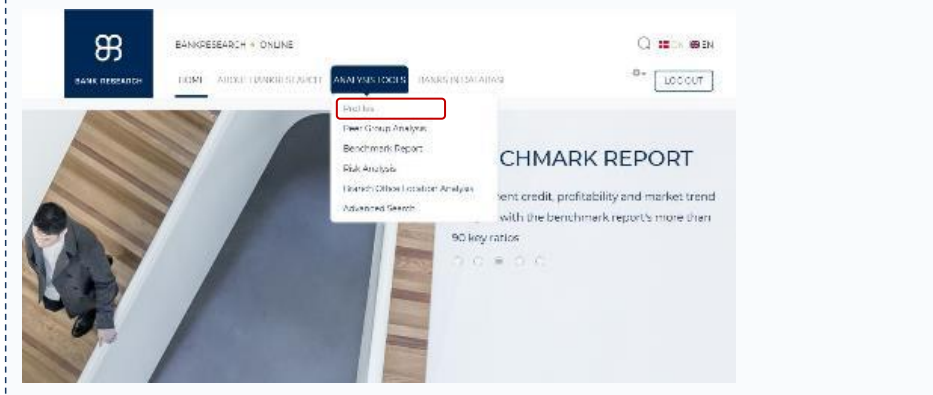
BANK RESEARCH

BANKRESEARCH + ONLINE

HOME ABOUT BANKRESEARCH ANALYSIS TOOLS BANKS IN DATABASE

DK EN

LOG OUT

Profiles
Peer Group Analysis
Benchmark Report
Risk Analysis
Branch Office Location Analysis
Advanced Search

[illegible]CHMARK REPORT

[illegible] ent credit, profitability and market trend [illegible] with the benchmark report's more than 90 key ratios